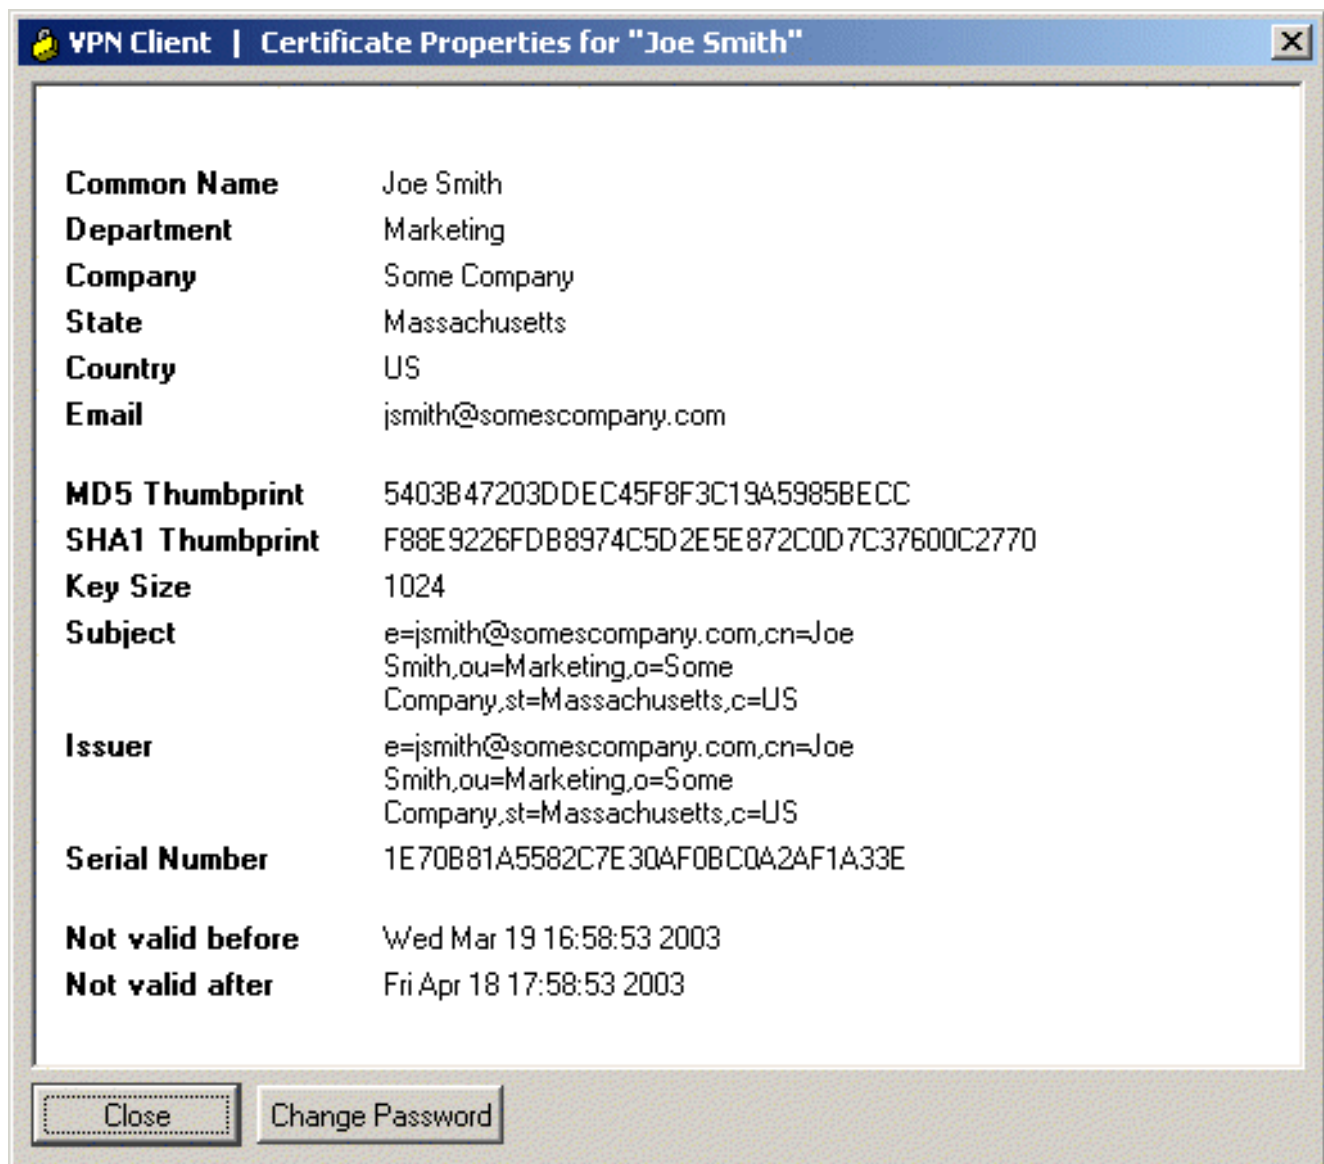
VPN Client | Certificate Properties for "Joe Smith"

X

| | |
|---|---|
| Common Name | Joe Smith |
| Department | Marketing |
| Company | Some Company |
| State | Massachusetts |
| Country | US |
| Email | jsmith@somescompany.com |
| MD5 Thumbprint | 5403B47203DDEC45F8F3C19A5985BECC |
| SHA1 Thumbprint | F88E9226FDB8974C5D2E5E872C0D7C37600C2770 |
| Key Size | 1024 |
| Subject | e=jsmith@somescompany.com,cn=Joe Smith,ou=Marketing,o=Some Company,st=Massachusetts,c=US |
| Issuer | e=jsmith@somescompany.com,cn=Joe Smith,ou=Marketing,o=Some Company,st=Massachusetts,c=US |
| Serial Number | 1E70B81A5582C7E30AF0BC0A2AF1A33E |
| Not valid before | Wed Mar 19 16:58:53 2003 |
| Not valid after | Fri Apr 18 17:58:53 2003 |

Close

Change Password